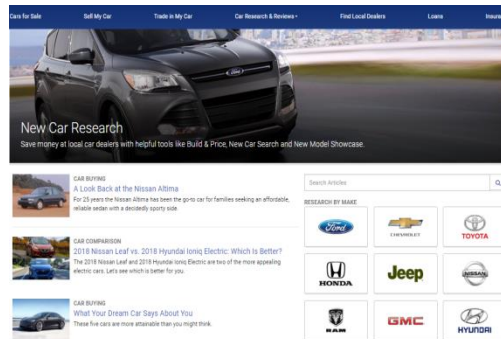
Cars for Sale
Sell My Car
Trade in My Car
Car Research & Reviews
Find Local Dealers
Loans
Insura

New Car Research

Save money at local car dealers with helpful tools like Build & Price, New Car Search and New Model Showcase.

CAR BUYING
A Look Back at the Nissan Altima
For 25 years the Nissan Altima has been the go-to car for families seeking an affordable, reliable sedan with a decidedly sporty side

CAR COMPARISON
2018 Nissan Leaf vs. 2018 Hyundai Ioniq Electric: Which Is Better?
The 2018 Nissan Leaf and 2018 Hyundai Ioniq Electric are two of the more appealing electric cars. Let's see which is better for you.

CAR BUYING
What Your Dream Car Says About You
These five cars are more attainable than you might think.

Search Articles

RESEARCH BY MAKE

Ford
CHEVROLET
TOYOTA
HONDA
Jeep
NISSAN
RAM
GMC
HYUNDAI